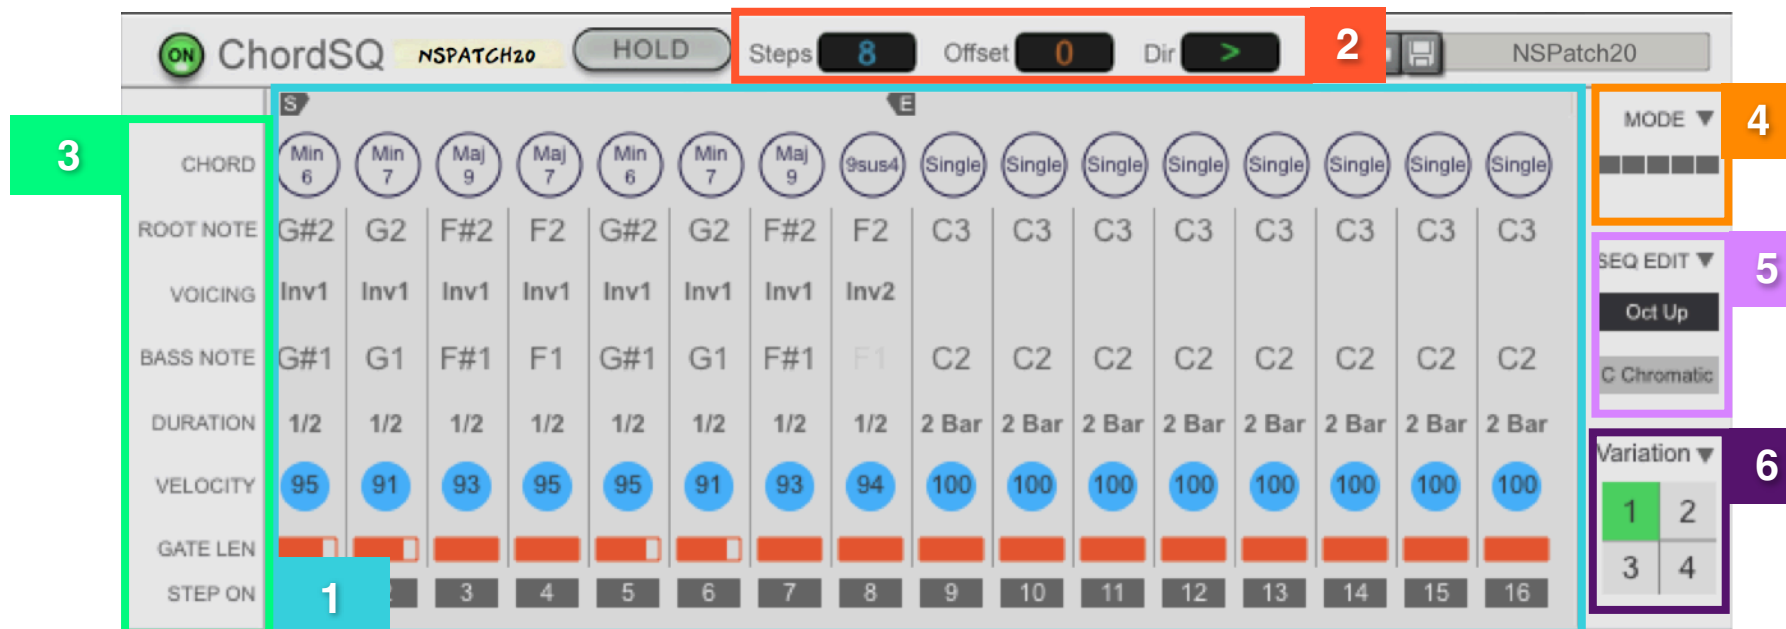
ON ChordSQ NSPATCH20 HOLD Steps 8 Offset 0 Dir > 2 NSPatch20

S E

3

| CHORD | Min 6 | Min 7 | Maj 9 | Maj 7 | Min 6 | Min 7 | Maj 9 | 9sus4 | Single | Single | Single | Single | Single | Single | Single | Single |
|---|---|---|---|---|---|---|---|---|---|---|---|---|---|---|---|---|
| ROOT NOTE | G#2 | G2 | F#2 | F2 | G#2 | G2 | F#2 | F2 | C3 | C3 | C3 | C3 | C3 | C3 | C3 | C3 |
| VOICING | Inv1 | Inv1 | Inv1 | Inv1 | Inv1 | Inv1 | Inv1 | Inv2 | | | | | | | | |
| BASS NOTE | G#1 | G1 | F#1 | F1 | G#1 | G1 | F#1 | F1 | C2 | C2 | C2 | C2 | C2 | C2 | C2 | C2 |
| DURATION | 1/2 | 1/2 | 1/2 | 1/2 | 1/2 | 1/2 | 1/2 | 1/2 | 2 Bar | 2 Bar | 2 Bar | 2 Bar | 2 Bar | 2 Bar | 2 Bar | 2 Bar |
| VELOCITY | 95 | 91 | 93 | 95 | 95 | 91 | 93 | 94 | 100 | 100 | 100 | 100 | 100 | 100 | 100 | 100 |
| GATE LEN | | | | | | | | | | | | | | | | |
| STEP ON | 1 | 2 | 3 | 4 | 5 | 6 | 7 | 8 | 9 | 10 | 11 | 12 | 13 | 14 | 15 | 16 |

MODE ▼ 4

SEQ EDIT ▼ 5
Oct Up
C Chromatic

Variation ▼ 6
1 2
3 4